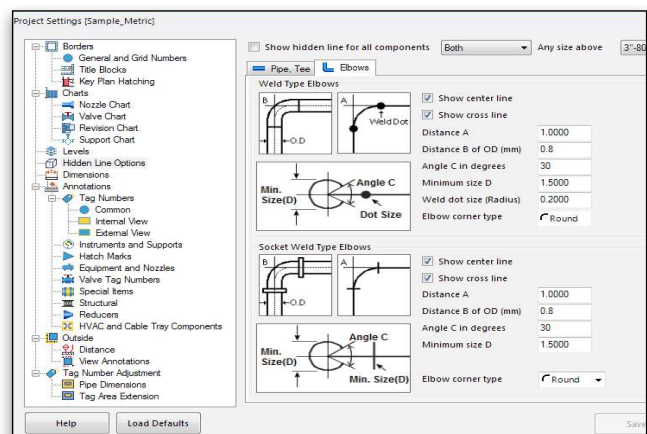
Project Settings [Sample_Metric]

Borders
General and Grid Numbers
Title Blocks
Key Plan Hatching
Charts
Nozzle Chart
Valve Chart
Revision Chart
Support Chart
Levels
Hidden Line Options
Dimensions
Annotations
Tag Numbers
Common
Internal View
External View
Instruments and Supports
Hatch Marks
Equipment and Nozzles
Valve Tag Numbers
Special Items
Structural
Reducers
HVAC and Cable Tray Components
Outside
Distance
View Annotations
Tag Number Adjustment
Pipe Dimensions
Tag Area Extension

Show hidden line for all components Both Any size above 3"-80

Pipe, Tee Elbows

Weld Type Elbows
B A O.D Weld Dot
Show center line
Show cross line
Distance A 1.0000
Distance B of OD (mm) 0.8
Angle C in degrees 30
Minimum size D 1.5000
Weld dot size (Radius) 0.2000
Elbow corner type Round
Min. Size(D) Angle C Dot Size

Socket Weld Type Elbows
B A O.D
Show center line
Show cross line
Distance A 1.0000
Distance B of OD (mm) 0.8
Angle C in degrees 30
Minimum size D 1.5000
Min. Size(D) Angle C Min. Size(D)
Elbow corner type Round

Help Load Defaults Save